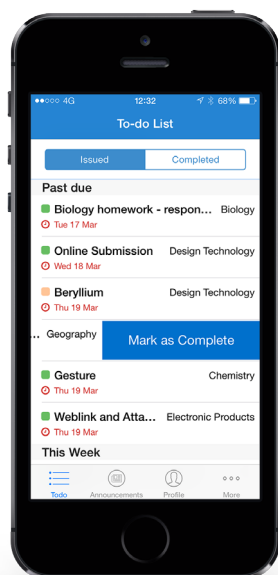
●●○○○ 4G 12:32 68%

To-do List

Issued | Completed

Past due

Biology homework - respon... Biology
Tue 17 Mar

Online Submission Design Technology
Wed 18 Mar

Beryllium Design Technology
Thu 19 Mar

.. Geography Mark as Complete

Gesture Chemistry
Thu 19 Mar

Weblink and Atta... Electronic Products
Thu 19 Mar

This Week

Todo Announcements Profile More